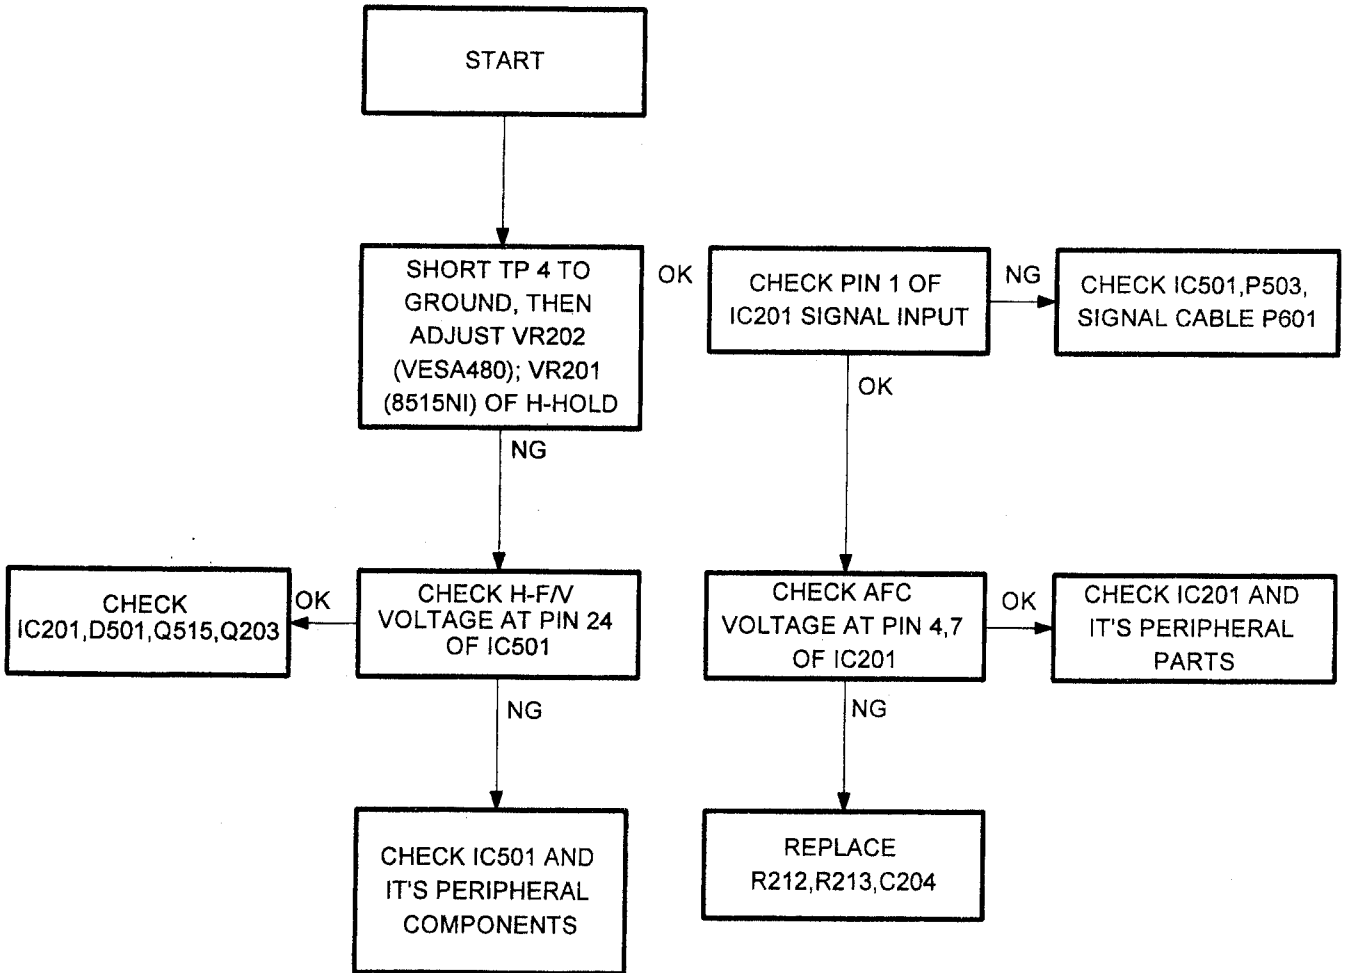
START

SHORT TP 4 TO GROUND, THEN ADJUST VR202 (VESA480); VR201 (8515NI) OF H-HOLD

OK

CHECK PIN 1 OF IC201 SIGNAL INPUT

NG

CHECK IC501,P503, SIGNAL CABLE P601

OK

NG

CHECK IC201,D501,Q515,Q203

OK

CHECK H-F/V VOLTAGE AT PIN 24 OF IC501

CHECK AFC VOLTAGE AT PIN 4,7 OF IC201

OK

CHECK IC201 AND IT'S PERIPHERAL PARTS

NG

NG

CHECK IC501 AND IT'S PERIPHERAL COMPONENTS

REPLACE R212,R213,C204